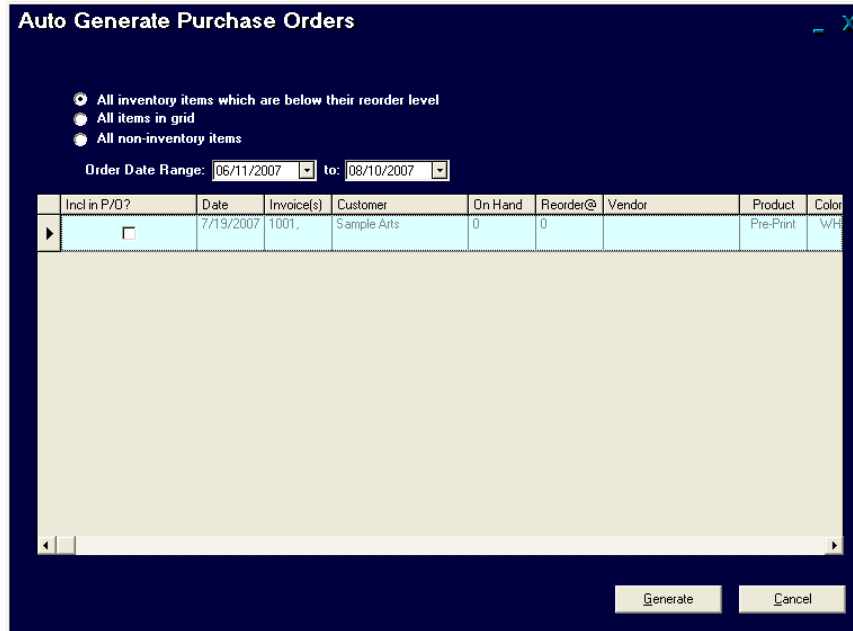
Auto Generate Purchase Orders

_ X

All inventory items which are below their reorder level
All items in grid
All non-inventory items

Order Date Range: 06/11/2007 to: 08/10/2007

| Incl in P/O? | Date | Invoice(s) | Customer | On Hand | Reorder@ | Vendor | Product | Color |
|---|---|---|---|---|---|---|---|---|
| ☐ | 7/19/2007 | 1001, | Sample Arts | 0 | 0 | | Pre-Print | WH |

Generate
Cancel